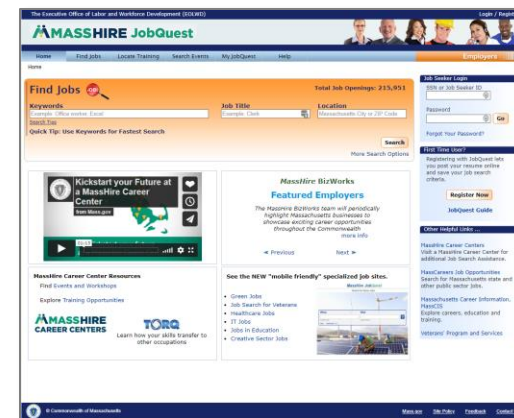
The Executive Office of Labor and Workforce Development (EOLWD)

Login / Register

MASSHIRE JobQuest

Home Find Jobs Locate Training Search Events My JobQuest Help

Employers

Home

Find Jobs

Total Job Openings: 215,951

Keywords

Example: Office worker, Excel

Search Tips

Job Title

Example: Clerk

Location

Massachusetts City or ZIP Code

Quick Tip: Use Keywords for Fastest Search

Search

More Search Options

Kickstart your Future at a MassHire Career Center

from Mass.gov

MassHire BizWorks

Featured Employers

The MassHire BizWorks team will periodically highlight Massachusetts businesses to showcase exciting career opportunities throughout the Commonwealth

more info

◄ Previous

Next ►

MassHire Career Center Resources

Find Events and Workshops

Explore Training Opportunities

MASSHIRE CAREER CENTERS

TORQ

Learn how your skills transfer to other occupations

See the NEW "mobile friendly" specialized job sites.

• Green Jobs
• Job Search for Veterans
• Healthcare Jobs
• IT Jobs
• Jobs in Education
• Creative Sector Jobs

Job Seeker Login

SSN or Job Seeker ID

Password

Go

Forgot Your Password?

First Time User?

Registering with JobQuest lets you post your resume online and save your job search criteria.

Register Now

JobQuest Guide

Other Helpful Links ...

MassHire Career Centers
Visit a MassHire Career Center for additional Job Search Assistance.

MassCareers Job Opportunities
Search for Massachusetts state and other public sector jobs.

Massachusetts Career Information, MassCIS
Explore careers, education and training.

Veterans' Program and Services

© Commonwealth of Massachusetts

Mass.gov Site Policy Feedback Contact